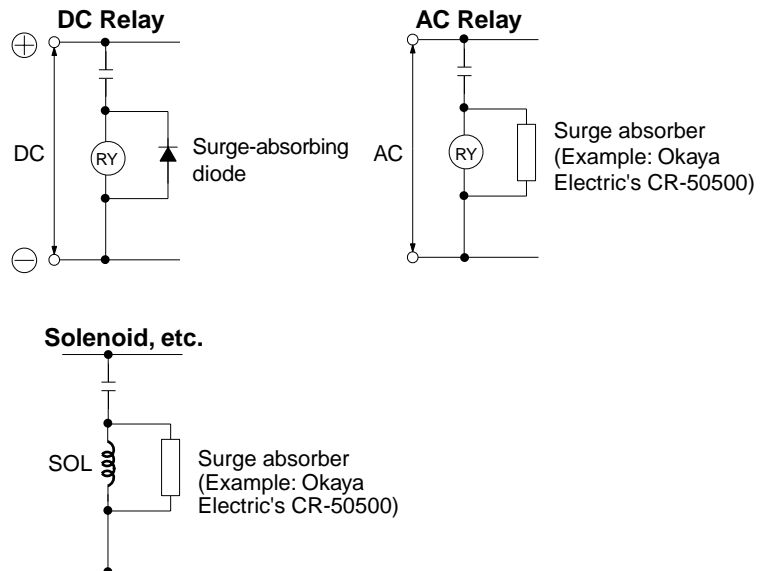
DC Relay

$\oplus$

DC

RY

Surge-absorbing diode

$\ominus$

AC Relay

AC

RY

Surge absorber (Example: Okaya Electric's CR-50500)

Solenoid, etc.

SOL

Surge absorber (Example: Okaya Electric's CR-50500)